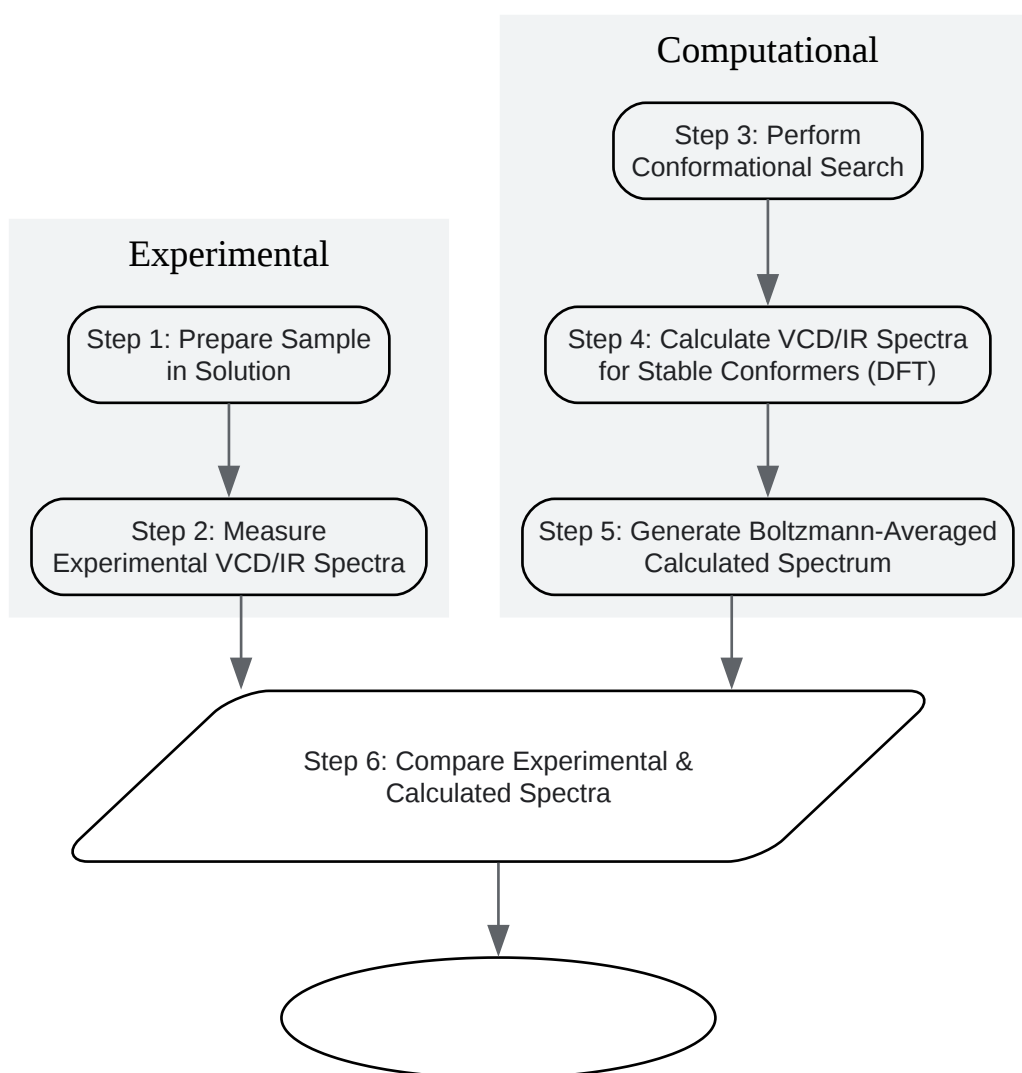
Experimental

Step 1: Prepare Sample in Solution

Step 2: Measure Experimental VCD/IR Spectra

Computational

Step 3: Perform Conformational Search

Step 4: Calculate VCD/IR Spectra for Stable Conformers (DFT)

Step 5: Generate Boltzmann-Averaged Calculated Spectrum

Step 6: Compare Experimental & Calculated Spectra